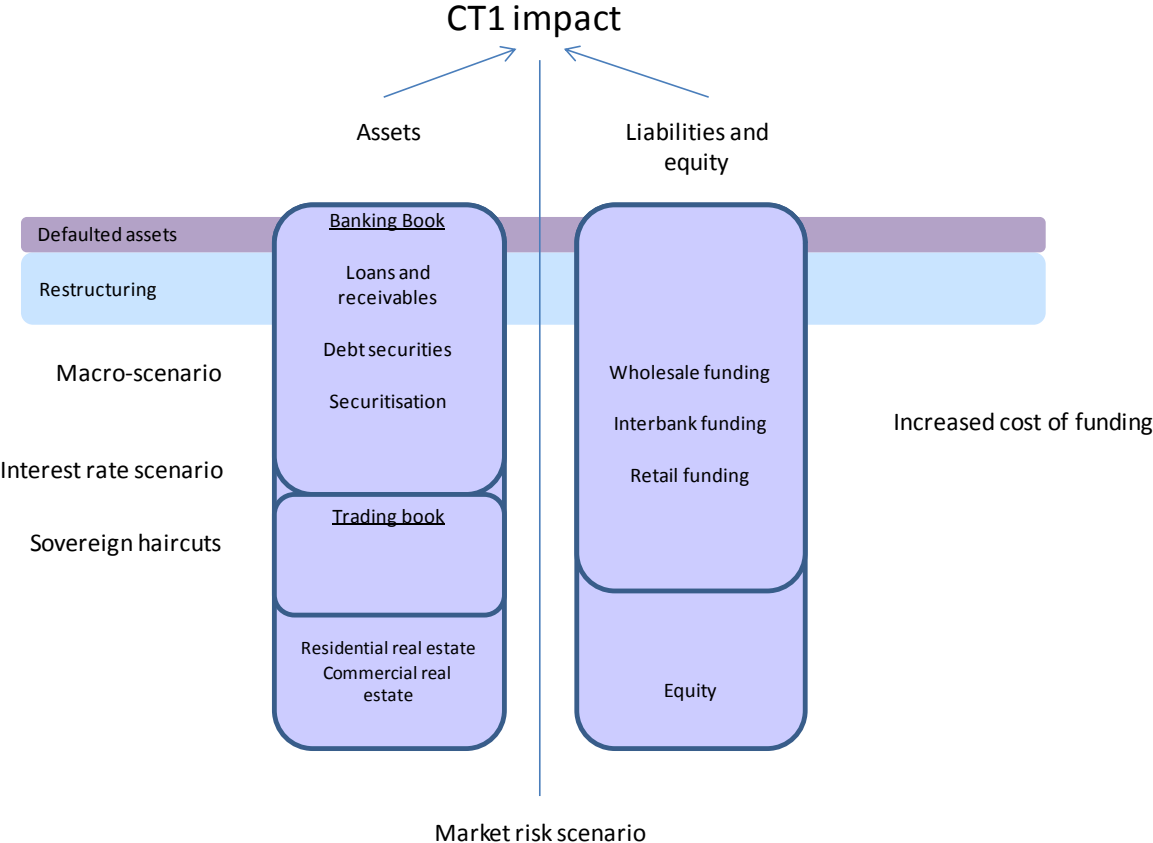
CT1 impact

Assets

Liabilities and equity

Defaulted assets

Restructuring

Banking Book

Loans and receivables

Debt securities

Securitisation

Trading book

Residential real estate
Commercial real estate

Wholesale funding

Interbank funding

Retail funding

Equity

Macro-scenario

Interest rate scenario

Sovereign haircuts

Increased cost of funding

Market risk scenario